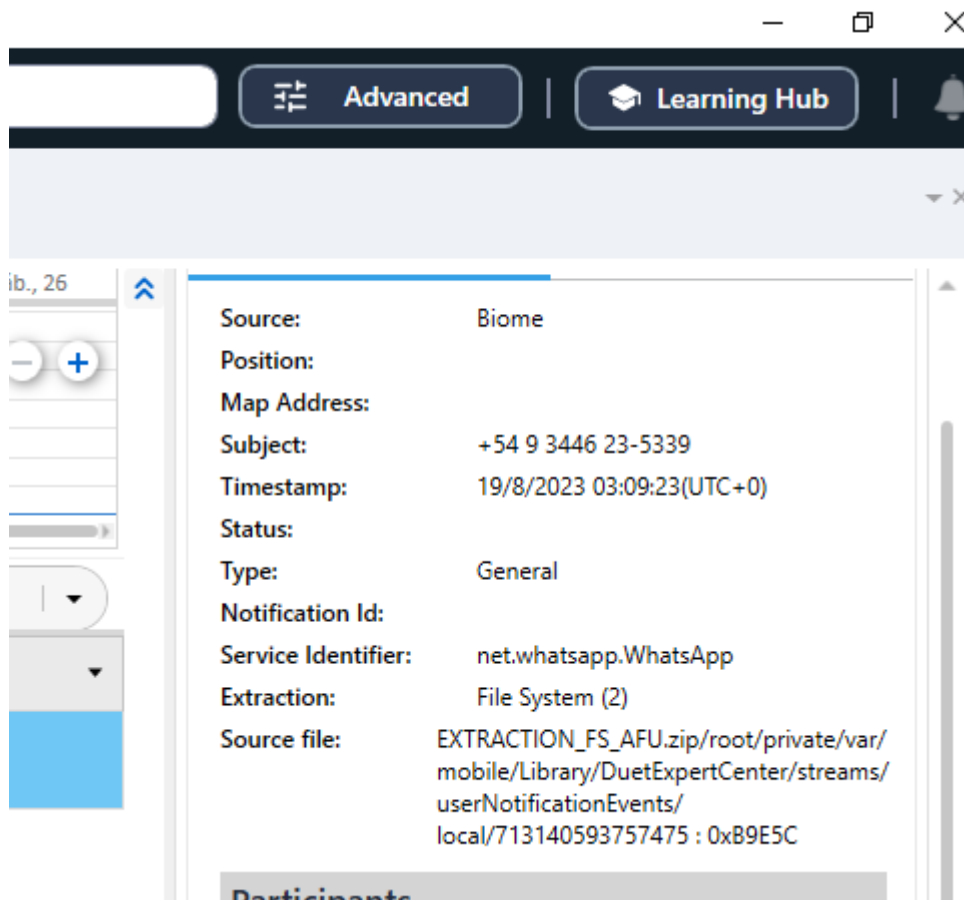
Advanced

Learning Hub

ib., 26

Source: Biome
Position:
Map Address:
Subject: +54 9 3446 23-5339
Timestamp: 19/8/2023 03:09:23(UTC+0)
Status:
Type: General
Notification Id:
Service Identifier: net.whatsapp.WhatsApp
Extraction: File System (2)
Source file: EXTRACTION_FS_AFU.zip/root/private/var/mobile/Library/DuetExpertCenter/streams/userNotificationEvents/local/713140593757475 : 0xB9E5C

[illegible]